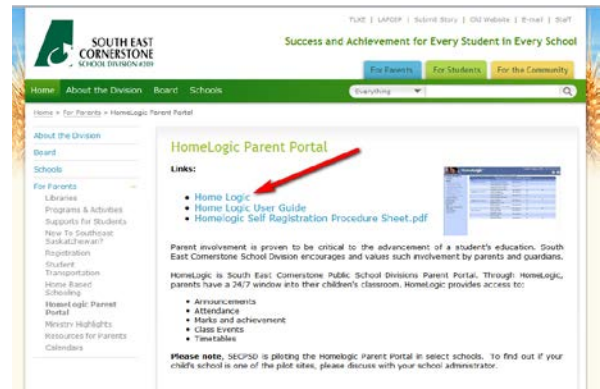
TLAE | LAPGSP | Submit Story | Old Website | E-mail | Staff

SOUTH EAST CORNERSTONE SCHOOL DIVISION #209

Success and Achievement for Every Student In Every School

For Parents | For Students | For the Community

Home | About the Division | Board | Schools

Everything

Home » For Parents » HomeLogic Parent Portal

About the Division
Board
Schools
For Parents
Libraries
Programs & Activities
Supports for Students
New To Southeast Saskatchewan?
Registration
Student Transportation
Home Based Schooling
HomeLogic Parent Portal
Ministry Highlights
Resources for Parents
Calendars

HomeLogic Parent Portal

Links:

- Home Logic
- Home Logic User Guide
- Homelogic Self Registration Procedure Sheet.pdf

Parent involvement is proven to be critical to the advancement of a student's education. South East Cornerstone School Division encourages and values such involvement by parents and guardians.

HomeLogic is South East Cornerstone Public School Divisions Parent Portal. Through HomeLogic, parents have a 24/7 window into their children's classroom. HomeLogic provides access to:

- Announcements
- Attendance
- Marks and achievement
- Class Events
- Timetables

Please note, SECPSD is piloting the Homelogic Parent Portal in select schools. To find out if your child's school is one of the pilot sites, please discuss with your school administrator.